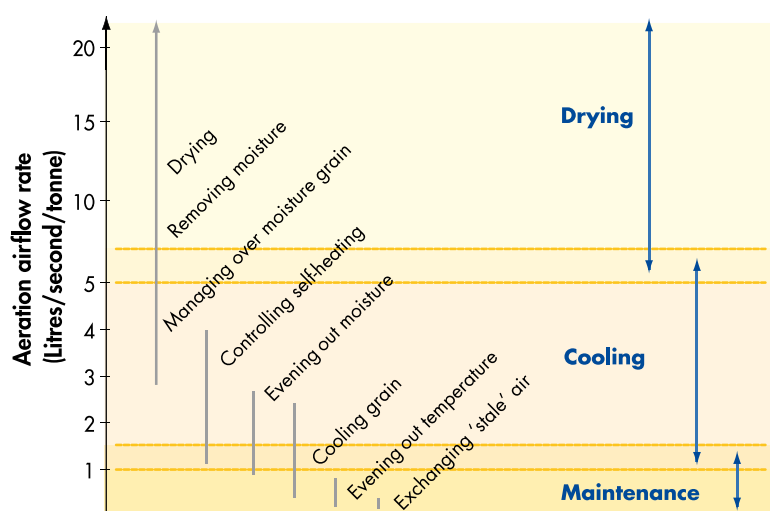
Aeration airflow rate (Litres/second/tonne)

20
15
10
5
4
3
2
1

Drying
Removing moisture
Managing over moisture grain
Controlling self-heating
Evening out moisture
Cooling grain
Evening out temperature
Exchanging 'stale' air

Drying
Cooling
Maintenance